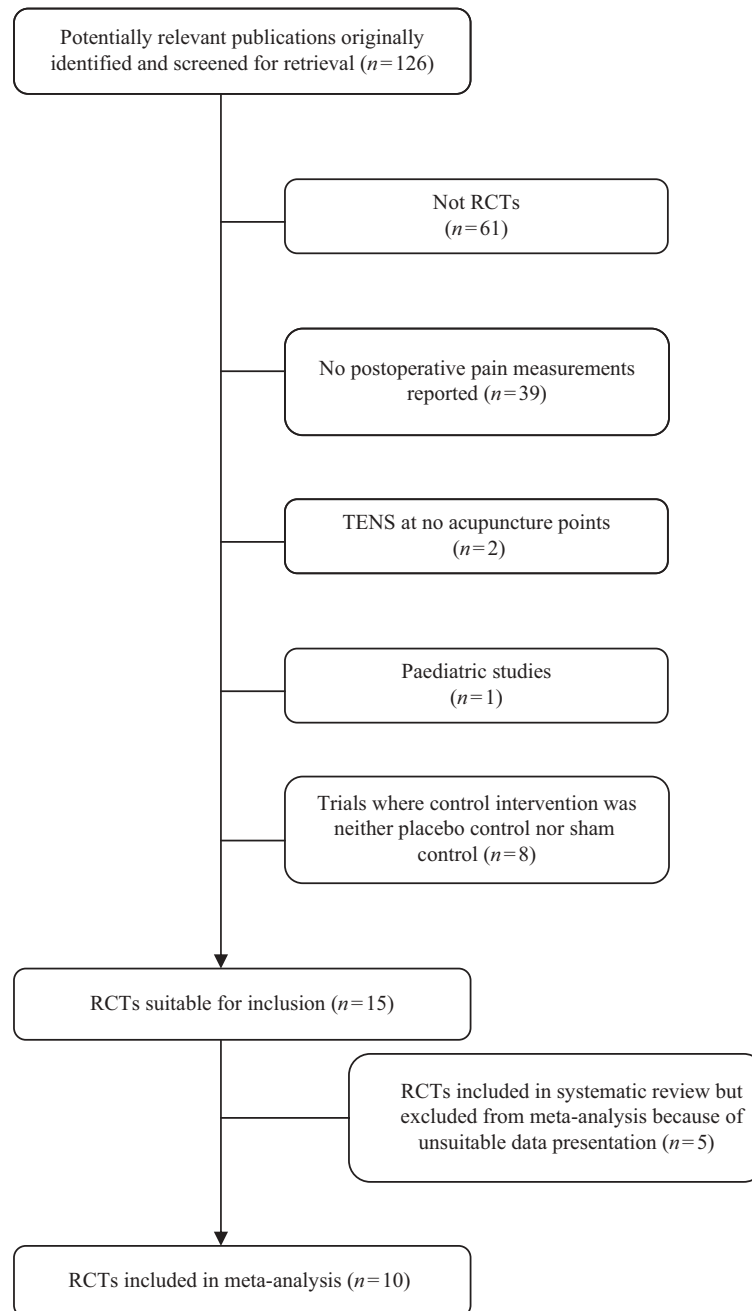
Potentially relevant publications originally identified and screened for retrieval ($n=126$)

Not RCTs ($n=61$)

No postoperative pain measurements reported ($n=39$)

TENS at no acupuncture points ($n=2$)

Paediatric studies ($n=1$)

Trials where control intervention was neither placebo control nor sham control ($n=8$)

RCTs suitable for inclusion ($n=15$)

RCTs included in systematic review but excluded from meta-analysis because of unsuitable data presentation ($n=5$)

RCTs included in meta-analysis ($n=10$)